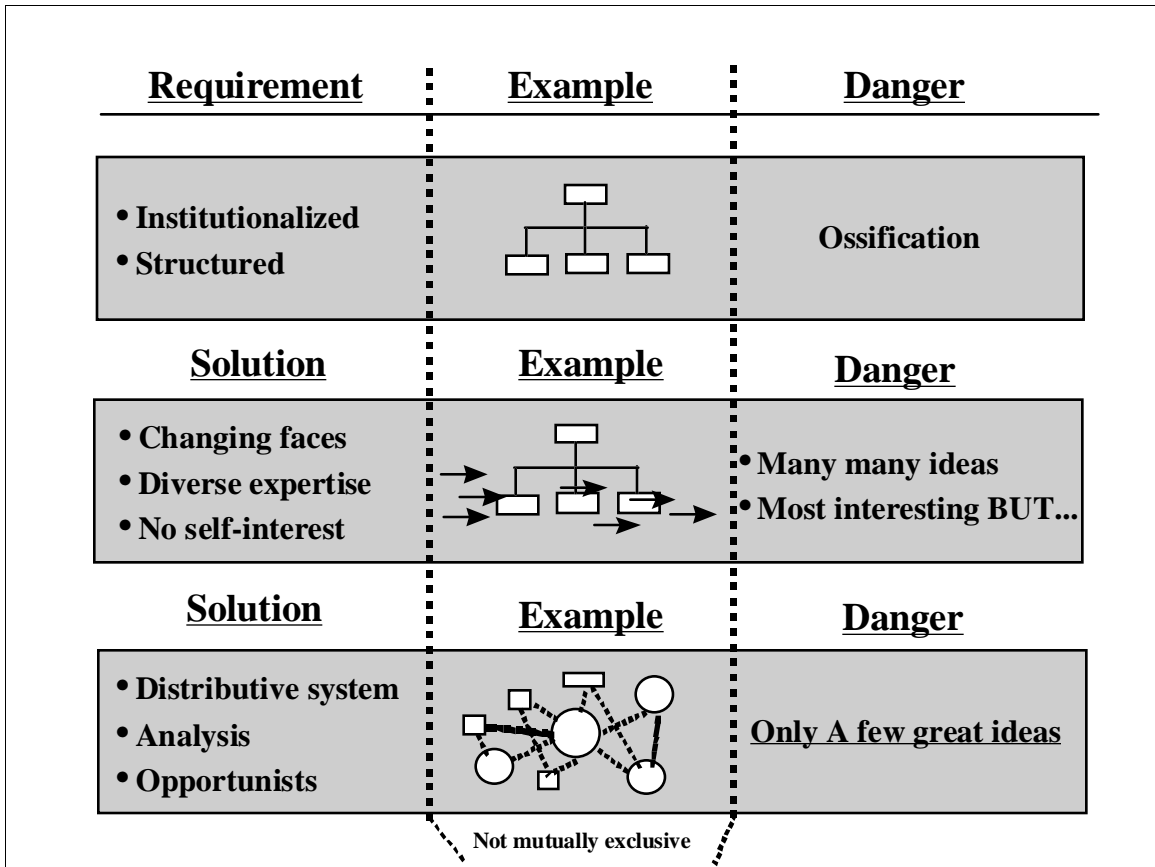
| Requirement | Example | Danger |
|---|---|---|
| • Institutionalized<br>• Structured | | Ossification |

| Solution | Example | Danger |
|---|---|---|
| • Changing faces<br>• Diverse expertise<br>• No self-interest | | • Many many ideas<br>• Most interesting BUT... |

| Solution | Example | Danger |
|---|---|---|
| • Distributive system<br>• Analysis<br>• Opportunists | | Only A few great ideas |

Not mutually exclusive